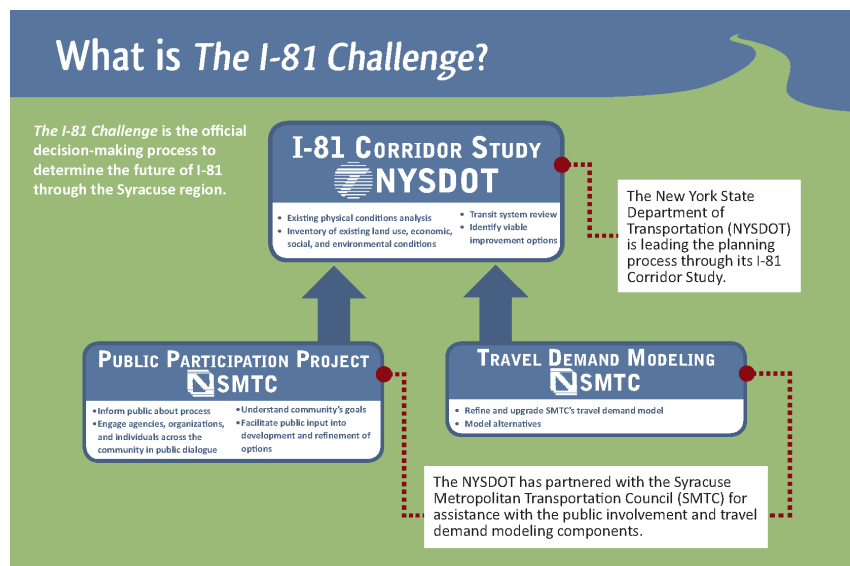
What is The I-81 Challenge?

The I-81 Challenge is the official decision-making process to determine the future of I-81 through the Syracuse region.

I-81 Corridor Study
NYSDOT

- Existing physical conditions analysis
- Inventory of existing land use, economic, social, and environmental conditions
- Transit system review
- Identify viable improvement options

The New York State Department of Transportation (NYSDOT) is leading the planning process through its I-81 Corridor Study.

Public Participation Project
SMTC

- Inform public about process
- Engage agencies, organizations, and individuals across the community in public dialogue
- Understand community's goals
- Facilitate public input into development and refinement of options

Travel Demand Modeling
SMTC

- Refine and upgrade SMTC's travel demand model
- Model alternatives

The NYSDOT has partnered with the Syracuse Metropolitan Transportation Council (SMTC) for assistance with the public involvement and travel demand modeling components.